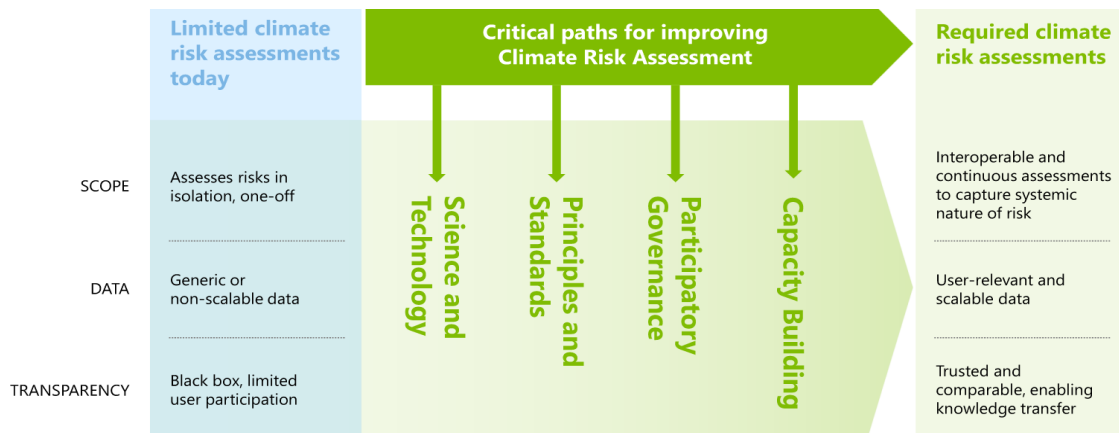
Limited climate risk assessments today

Critical paths for improving Climate Risk Assessment

Required climate risk assessments

SCOPE

Assesses risks in isolation, one-off

Interoperable and continuous assessments to capture systemic nature of risk

DATA

Generic or non-scalable data

User-relevant and scalable data

TRANSPARENCY

Black box, limited user participation

Trusted and comparable, enabling knowledge transfer

Science and Technology

Principles and Standards

Participatory Governance

Capacity Building